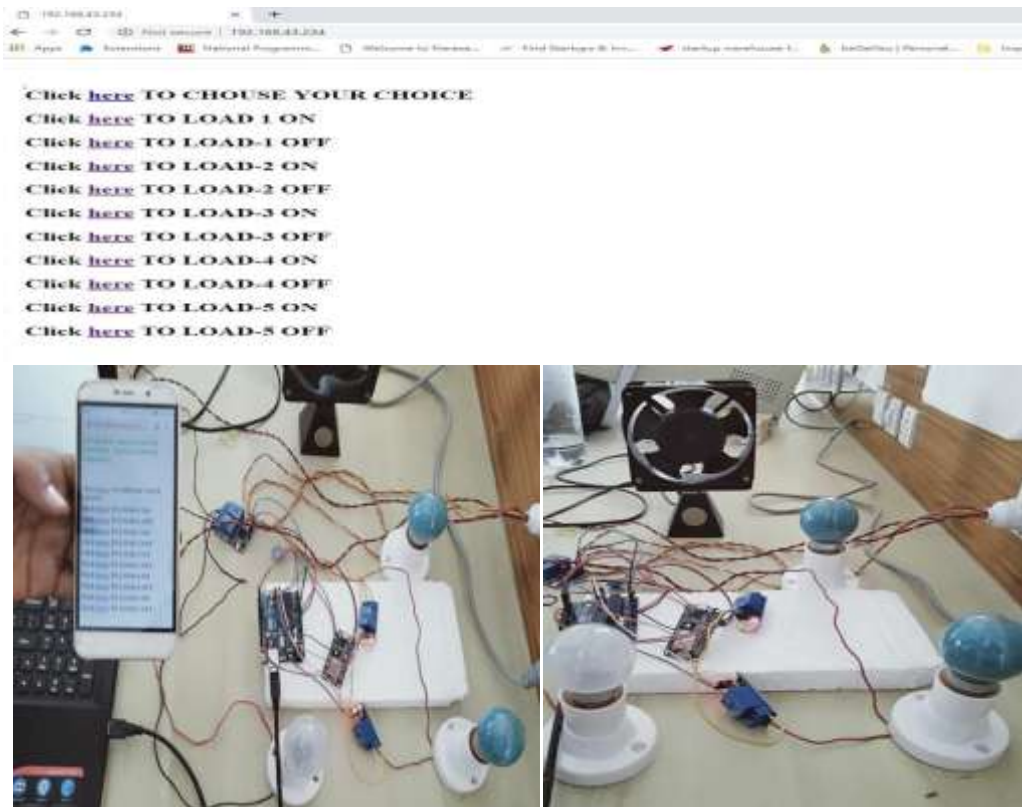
192.168.43.234

Not secure | 192.168.43.234

Apps Extensions National Programme... Welcome to Renesa... Find Startups & Inv... startup warehouse t... beGetHer | Personal...

Click here TO CHOUSE YOUR CHOICE
Click here TO LOAD 1 ON
Click here TO LOAD-1 OFF
Click here TO LOAD-2 ON
Click here TO LOAD-2 OFF
Click here TO LOAD-3 ON
Click here TO LOAD-3 OFF
Click here TO LOAD-4 ON
Click here TO LOAD-4 OFF
Click here TO LOAD-5 ON
Click here TO LOAD-5 OFF